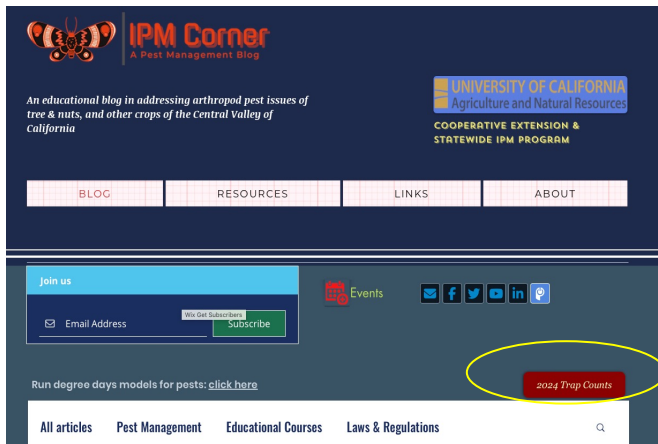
IPM Corner
A Pest Management Blog

An educational blog in addressing arthropod pest issues of tree & nuts, and other crops of the Central Valley of California

UNIVERSITY OF CALIFORNIA
Agriculture and Natural Resources

COOPERATIVE EXTENSION & STATEWIDE IPM PROGRAM

BLOG
RESOURCES
LINKS
ABOUT

Join us

Email Address
Wix Get Subscribers
Subscribe

Events

Run degree days models for pests: click here

2024 Trap Counts

All articles
Pest Management
Educational Courses
Laws & Regulations